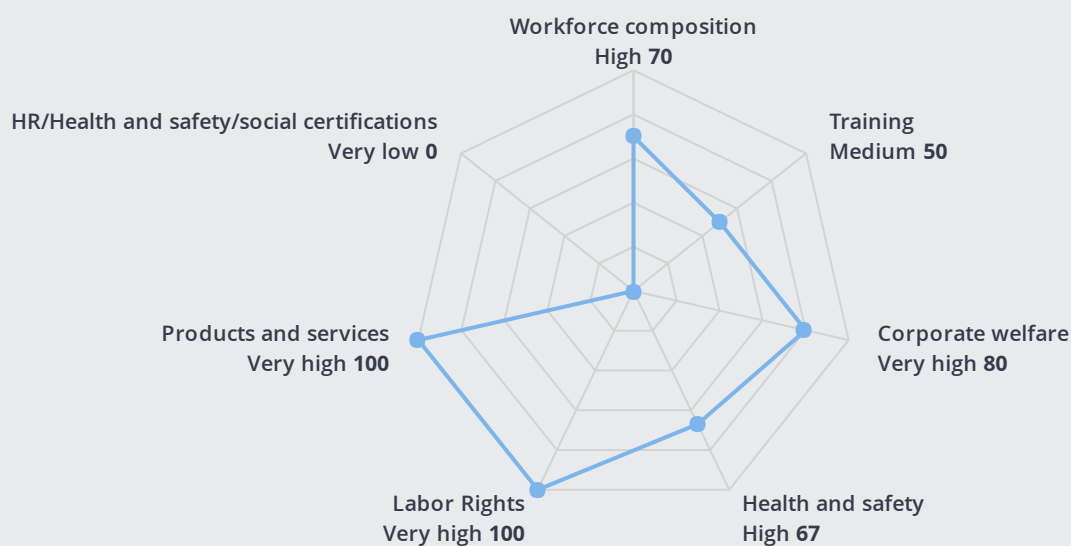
Workforce composition
High **70**

Training
Medium **50**

Corporate welfare
Very high **80**

Health and safety
High **67**

Labor Rights
Very high **100**

Products and services
Very high **100**

HR/Health and safety/social certifications
Very low **0**